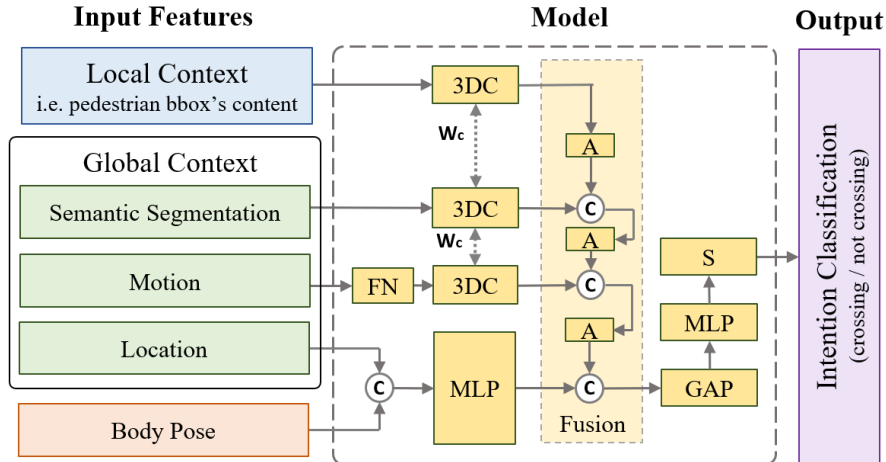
Input Features

Model

Output

Local Context
i.e. pedestrian bbox's content

Global Context

Semantic Segmentation

Motion

Location

Body Pose

3DC

$W_c$

3DC

$W_c$

FN

3DC

MLP

A

C

A

C

A

C

C

Fusion

S

MLP

GAP

Intention Classification
(crossing / not crossing)